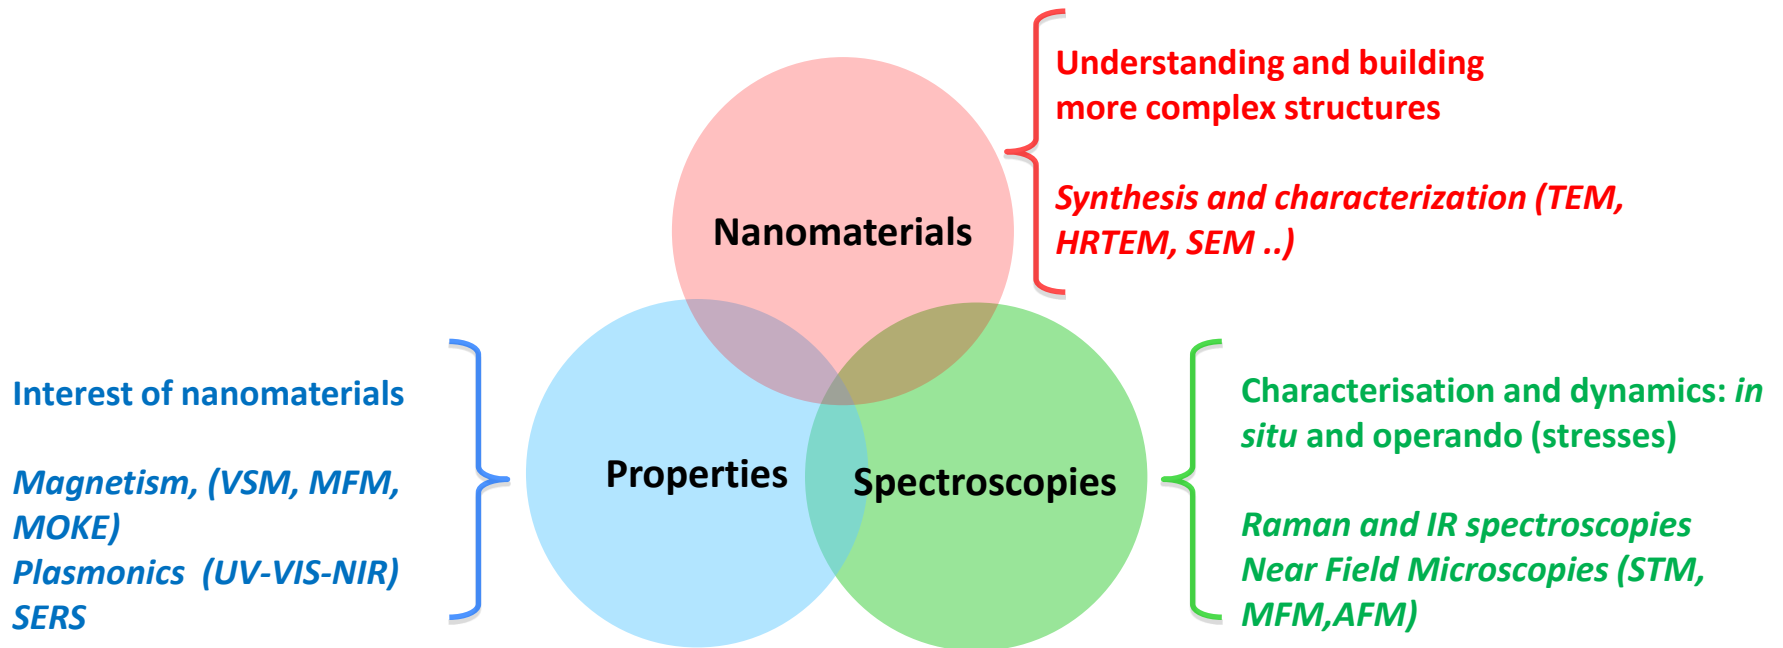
Understanding and building more complex structures

Synthesis and characterization (TEM, HRTEM, SEM ..)

Nanomaterials

Interest of nanomaterials

Magnetism, (VSM, MFM, MOKE)
Plasmonics (UV-VIS-NIR)
SERS

Properties

Spectroscopies

Characterisation and dynamics: in situ and operando (stresses)

Raman and IR spectroscopies
Near Field Microscopies (STM, MFM,AFM)